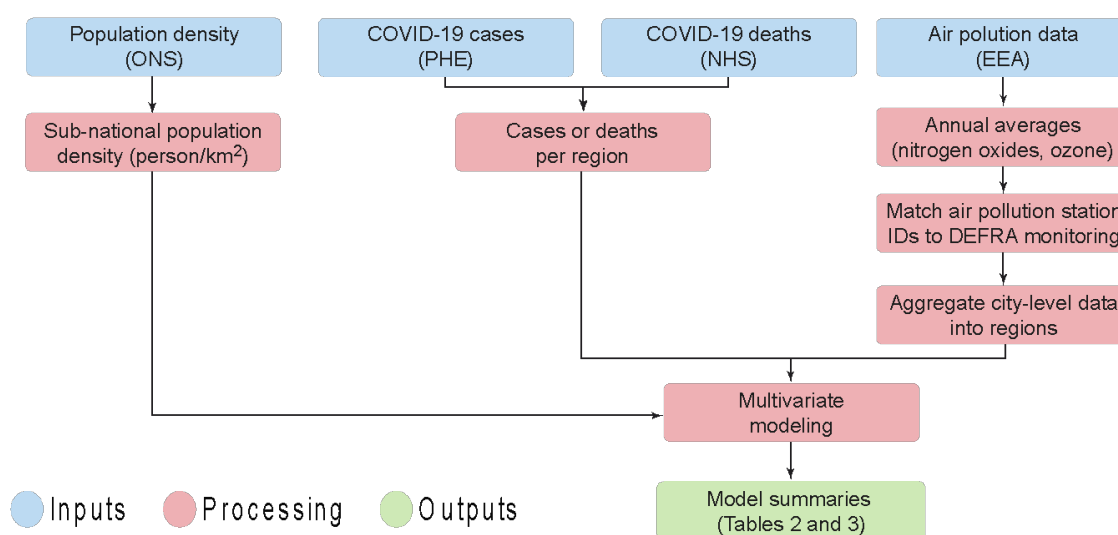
Population density (ONS)

COVID-19 cases (PHE)

COVID-19 deaths (NHS)

Air polution data (EEA)

Sub-national population density (person/km$^2$)

Cases or deaths per region

Annual averages (nitrogen oxides, ozone)

Match air pollution station IDs to DEFRA monitoring

Aggregate city-level data into regions

Multivariate modeling

Model summaries (Tables 2 and 3)

Inputs Processing Outputs